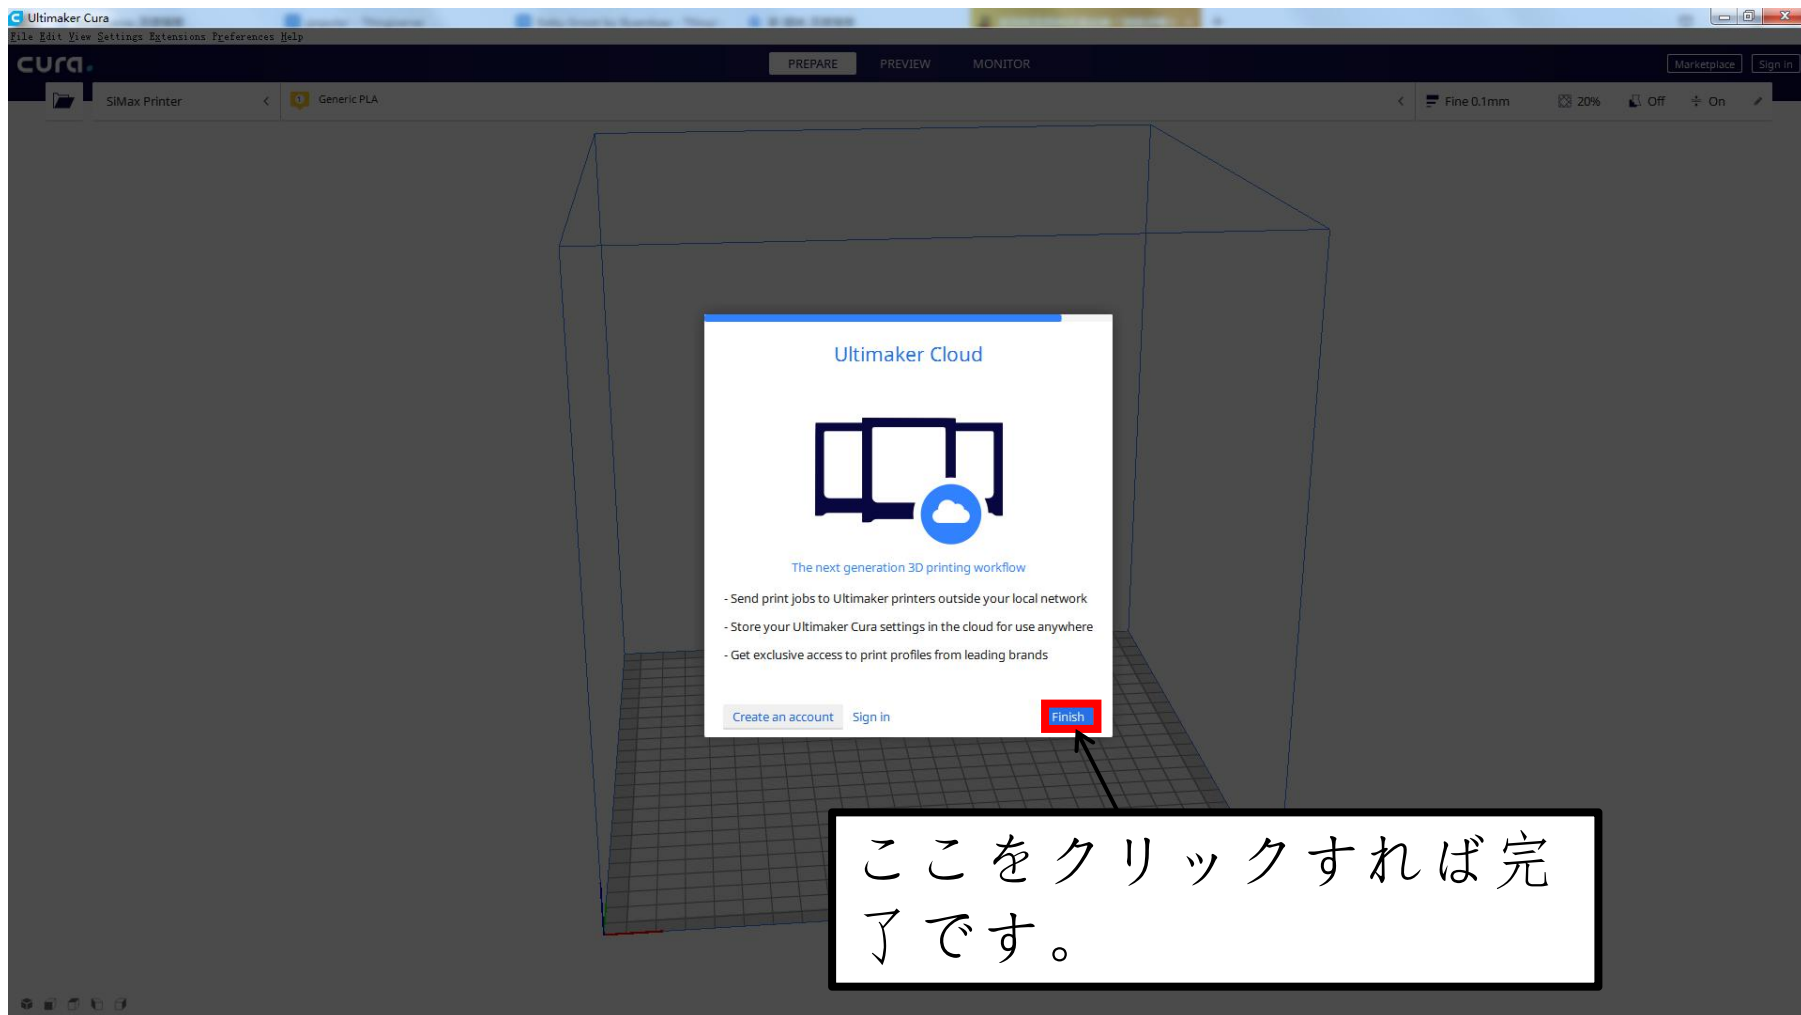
Ultimaker Cura

File Edit View Settings Extensions Preferences Help

cura.

PREPARE PREVIEW MONITOR

Marketplace Sign in

SIMax Printer

Generic PLA

Fine 0.1mm 20% Off On

Ultimaker Cloud

The next generation 3D printing workflow

- Send print jobs to Ultimaker printers outside your local network

- Store your Ultimaker Cura settings in the cloud for use anywhere

- Get exclusive access to print profiles from leading brands

Create an account Sign in

Finish

ここをクリックすれば完了です。